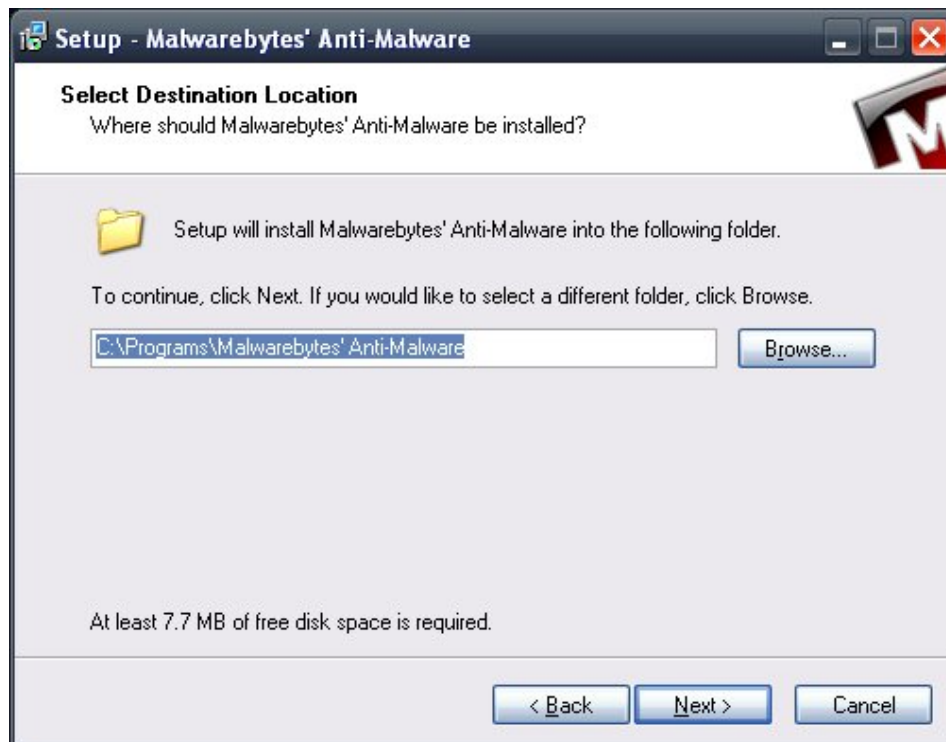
Setup - Malwarebytes' Anti-Malware

Select Destination Location
Where should Malwarebytes' Anti-Malware be installed?

Setup will install Malwarebytes' Anti-Malware into the following folder.

To continue, click Next. If you would like to select a different folder, click Browse.

C:\Programs\Malwarebytes' Anti-Malware

Browse...

At least 7.7 MB of free disk space is required.

< Back
Next >
Cancel